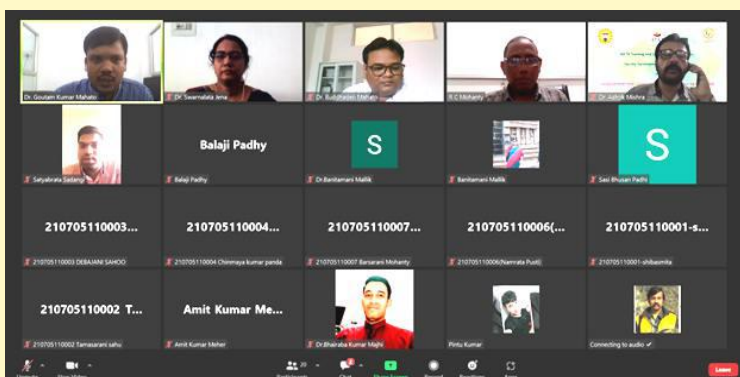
Dr. Goutam Kumar Mahato
Dr. Swarnalata Jena
Dr. Budhadev Mahato
R C Mohanty
Dr. Ashok Mishra
Satyabrata Sadangi
Balaji Padhy
Balaji Padhy
S
Dr.Banitamani Mallik
Banitamani Mallik
S
Sasi Bhusan Padhi
210705110003...
210705110003 DEBAJANI SAHOO
210705110004...
210705110004 Chinmaya kumar panda
210705110007...
210705110007 Barsarani Mohanty
210705110006(...
210705110006(Namrata Pust)
210705110001-s...
210705110001-shibasmita
210705110002 T...
210705110002 Tamasarani sahu
Amit Kumar Me...
Amit Kumar Meher
Dr.Bhairaba Kumar Majhi
Pintu Kumar
Connecting to audio
Leave